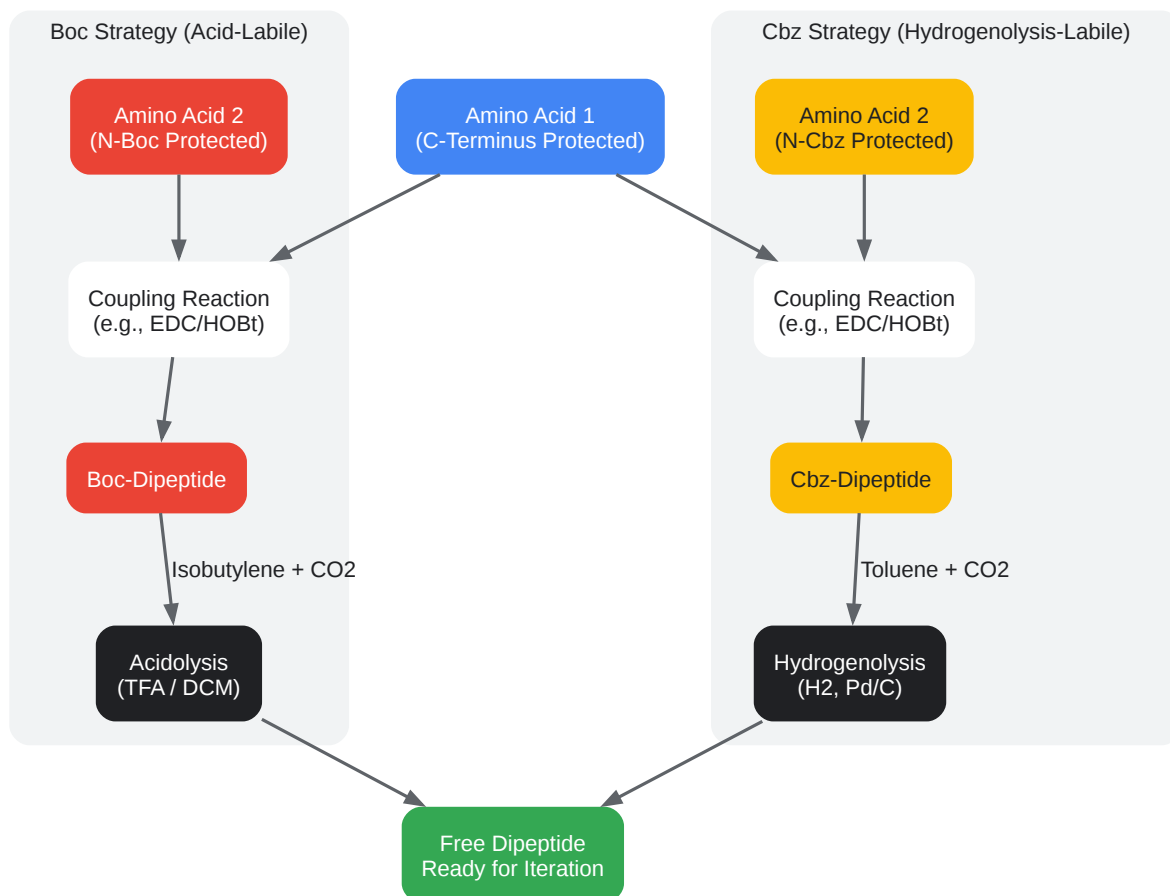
Boc Strategy (Acid-Labile)

Amino Acid 2
(N-Boc Protected)

Coupling Reaction
(e.g., EDC/HOBt)

Boc-Dipeptide

Isobutylene + CO2

Acidolysis
(TFA / DCM)

Amino Acid 1
(C-Terminus Protected)

Cbz Strategy (Hydrogenolysis-Labile)

Amino Acid 2
(N-Cbz Protected)

Coupling Reaction
(e.g., EDC/HOBt)

Cbz-Dipeptide

Toluene + CO2

Hydrogenolysis
(H2, Pd/C)

Free Dipeptide
Ready for Iteration